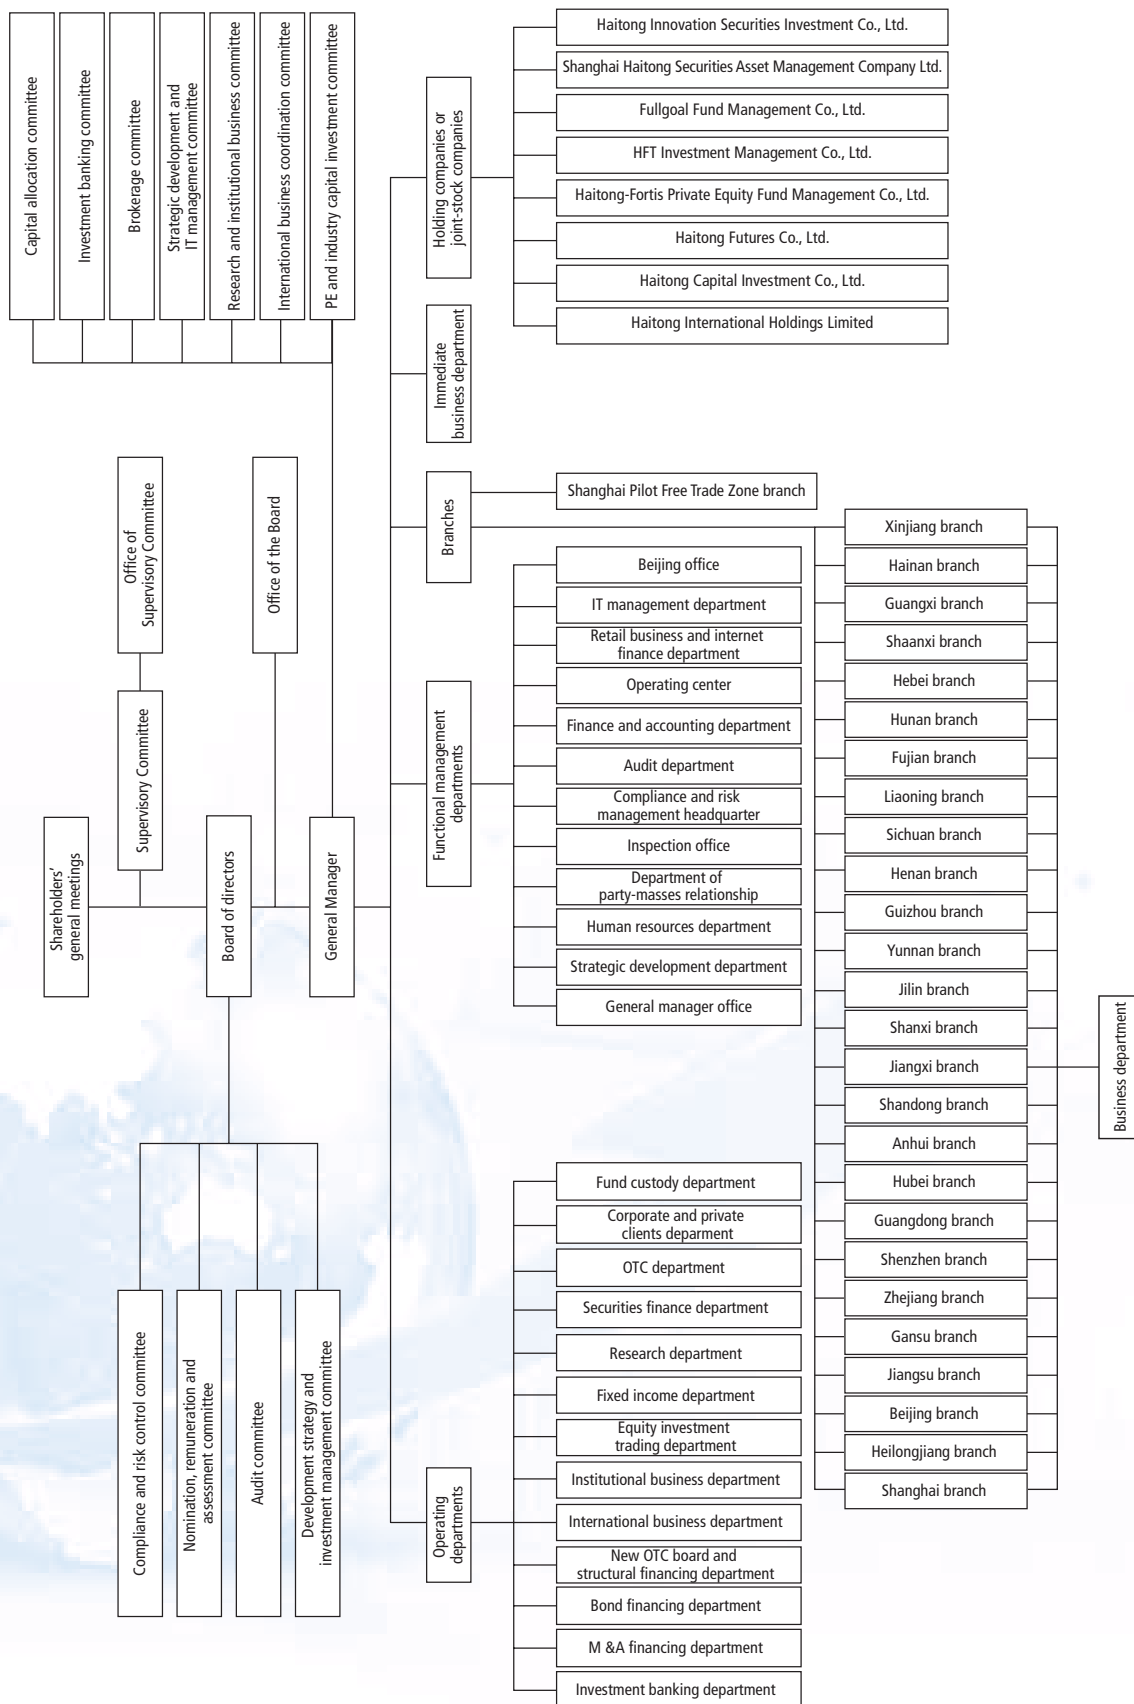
Capital allocation committee

Investment banking committee

Brokerage committee

Strategic development and IT management committee

Research and institutional business committee

International business coordination committee

PE and industry capital investment committee

Office of Supervisory Committee

Office of the Board

Supervisory Committee

Shareholders' general meetings

Board of directors

General Manager

Compliance and risk control committee

Nomination, remuneration and assessment committee

Audit committee

Development strategy and investment management committee

Holding companies or joint-stock companies

Haitong Innovation Securities Investment Co., Ltd.

Shanghai Haitong Securities Asset Management Company Ltd.

Fullgoal Fund Management Co., Ltd.

HFT Investment Management Co., Ltd.

Haitong-Fortis Private Equity Fund Management Co., Ltd.

Haitong Futures Co., Ltd.

Haitong Capital Investment Co., Ltd.

Haitong International Holdings Limited

Immediate business department

Branches

Shanghai Pilot Free Trade Zone branch

Functional management departments

Beijing office

IT management department

Retail business and internet finance department

Operating center

Finance and accounting department

Audit department

Compliance and risk management headquarter

Inspection office

Department of party-masses relationship

Human resources department

Strategic development department

General manager office

Operating departments

Fund custody department

Corporate and private clients deparment

OTC department

Securities finance department

Research department

Fixed income department

Equity investment trading department

Institutional business department

International business department

New OTC board and structural financing department

Bond financing department

M &A financing department

Investment banking department

Xinjiang branch

Hainan branch

Guangxi branch

Shaanxi branch

Hebei branch

Hunan branch

Fujian branch

Liaoning branch

Sichuan branch

Henan branch

Guizhou branch

Yunnan branch

Jilin branch

Shanxi branch

Jiangxi branch

Shandong branch

Anhui branch

Hubei branch

Guangdong branch

Shenzhen branch

Zhejiang branch

Gansu branch

Jiangsu branch

Beijing branch

Heilongjiang branch

Shanghai branch

Business department